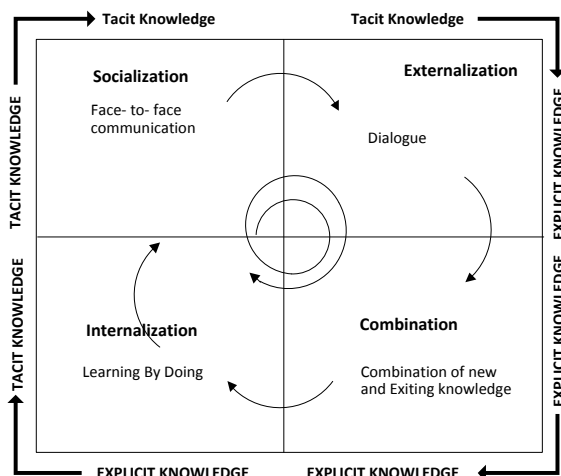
Tacit Knowledge

Tacit Knowledge

TACIT KNOWLEDGE

Socialization

Face- to- face communication

Externalization

Dialogue

EXPLICIT KNOWLEDGE

TACIT KNOWLEDGE

Internalization

Learning By Doing

Combination

Combination of new and Exiting knowledge

EXPLICIT KNOWLEDGE

EXPLICIT KNOWLEDGE

EXPLICIT KNOWLEDGE